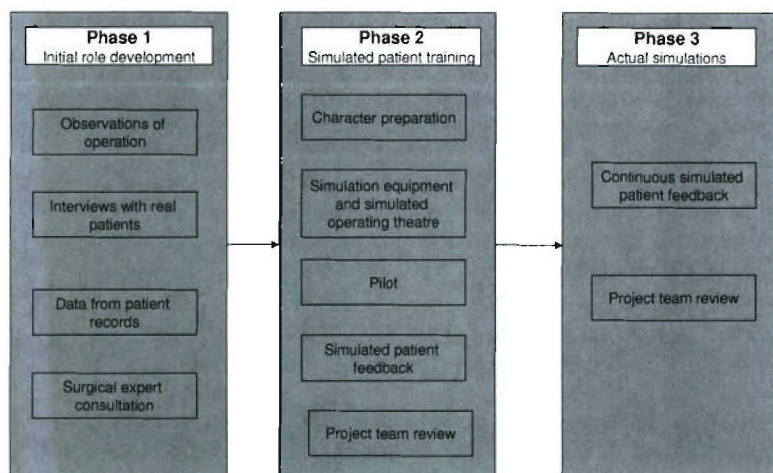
Phase 1
Initial role development

Observations of operation

Interviews with real patients

Data from patient records

Surgical expert consultation

Phase 2
Simulated patient training

Character preparation

Simulation equipment and simulated operating theatre

Pilot

Simulated patient feedback

Project team review

Phase 3
Actual simulations

Continuous simulated patient feedback

Project team review